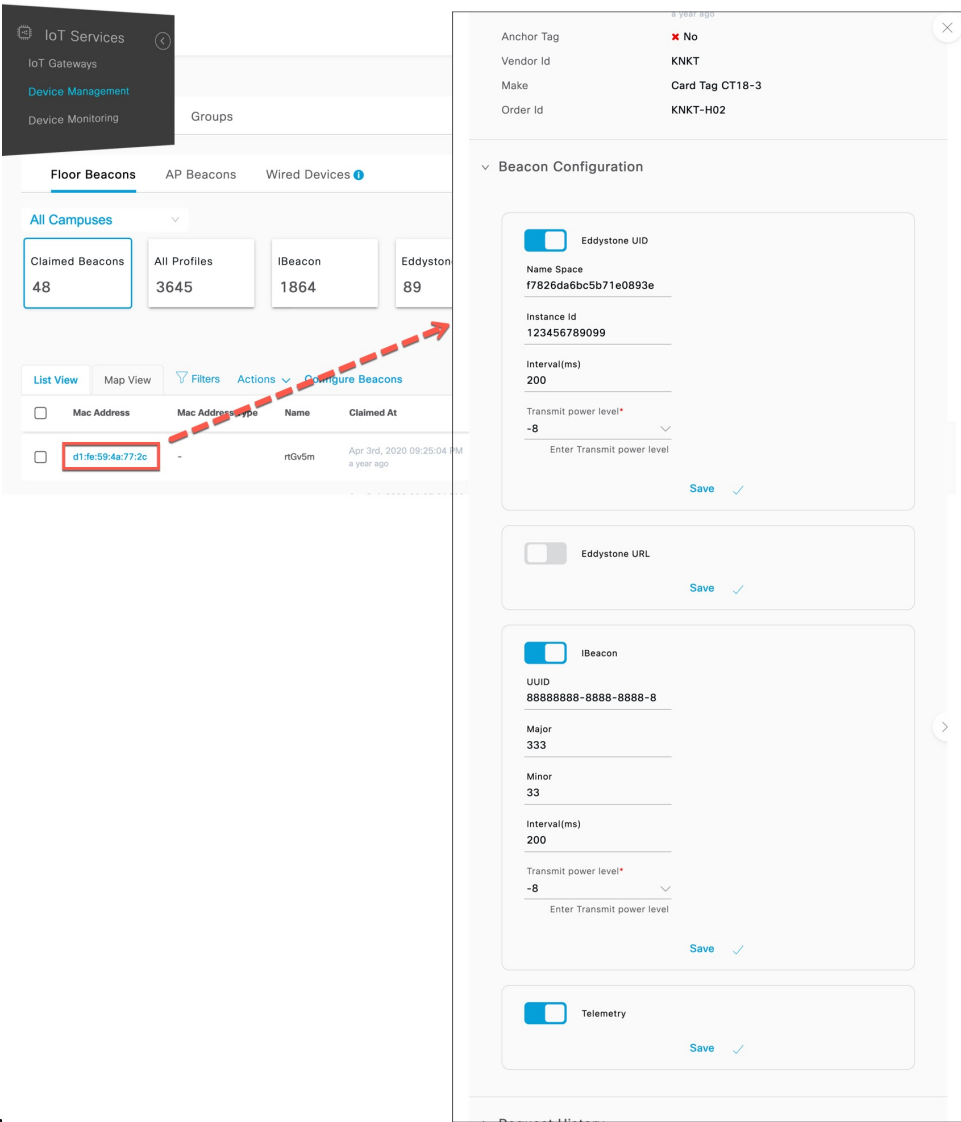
IoT Services
IoT Gateways
Device Management
Device Monitoring

Groups

Floor Beacons AP Beacons Wired Devices

All Campuses

Claimed Beacons
48

All Profiles
3645

IBeacon
1864

Eddystone
89

List View Map View Filters Actions Configure Beacons

| | Mac Address | Mac Address Type | Name | Claimed At |
|---|---|---|---|---|
| | d1:fe:59:4a:77:2c | - | rtGv5m | Apr 3rd, 2020 09:25:04 PM a year ago |

a year ago
Anchor Tag ✖ No
Vendor Id KNKT
Make Card Tag CT18-3
Order Id KNKT-H02

Beacon Configuration

Eddystone UID
Name Space
f7826da6bc5b71e0893e
Instance Id
123456789099
Interval(ms)
200
Transmit power level*
-8
Enter Transmit power level
Save

Eddystone URL
Save

IBeacon
UUID
88888888-8888-8888-8
Major
333
Minor
33
Interval(ms)
200
Transmit power level*
-8
Enter Transmit power level
Save

Telemetry
Save

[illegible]